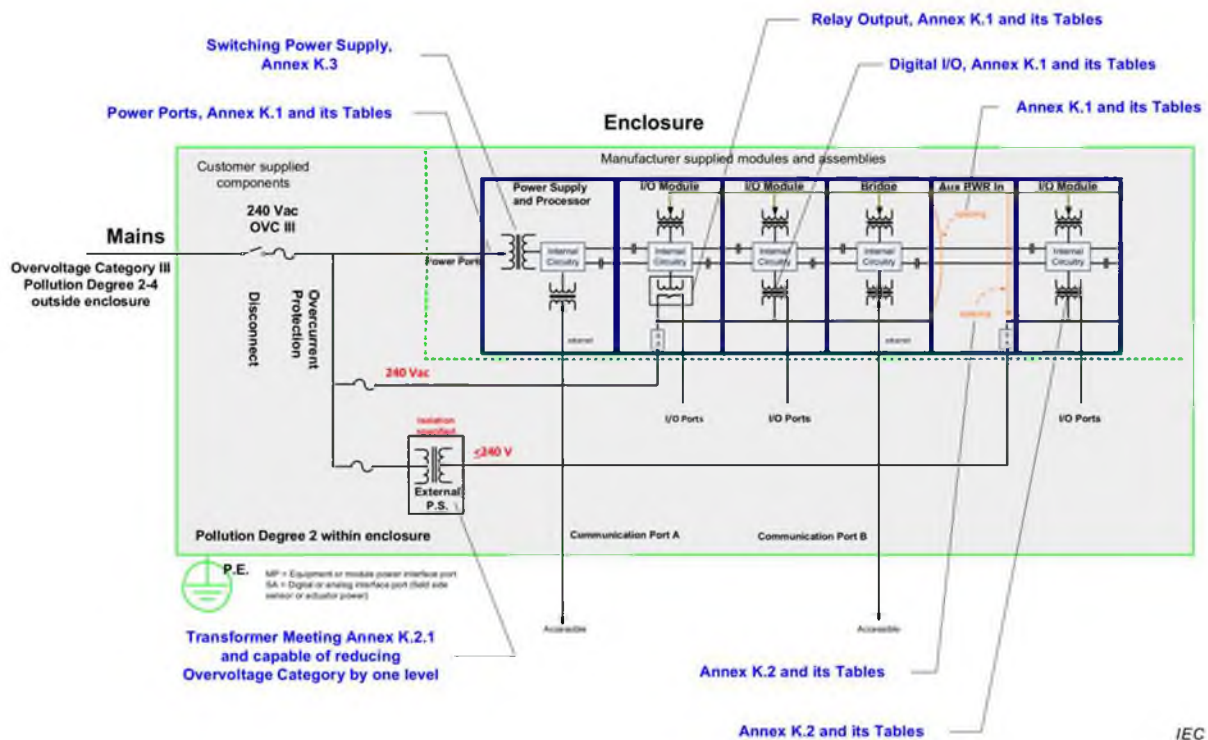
Relay Output, Annex K.1 and its Tables

Switching Power Supply, Annex K.3

Digital I/O, Annex K.1 and its Tables

Power Ports, Annex K.1 and its Tables

Annex K.1 and its Tables

Enclosure

Customer supplied components

Manufacturer supplied modules and assemblies

Power Supply and Processor

I/O Module

I/O Module

Bridge

Aux PWR In

I/O Module

240 Vac OVC III

Mains

Overvoltage Category III Pollution Degree 2-4 outside enclosure

Power Port

Internal Circuitry

Internal Circuitry

Internal Circuitry

Internal Circuitry

Internal Circuitry

spacing

spacing

Disconnect

Overcurrent Protection

ethernet

ethernet

240 Vac

I/O Ports

I/O Ports

I/O Ports

Isolation specified

$\leq$240 V

External P.S.

Pollution Degree 2 within enclosure

Communication Port A

Communication Port B

P.E.

MP = Equipment or module power interface port
SA = Digital or analog interface port (field side sensor or actuator power)

Accessible

Accessible

Transformer Meeting Annex K.2.1 and capable of reducing Overvoltage Category by one level

Annex K.2 and its Tables

Annex K.2 and its Tables

IEC